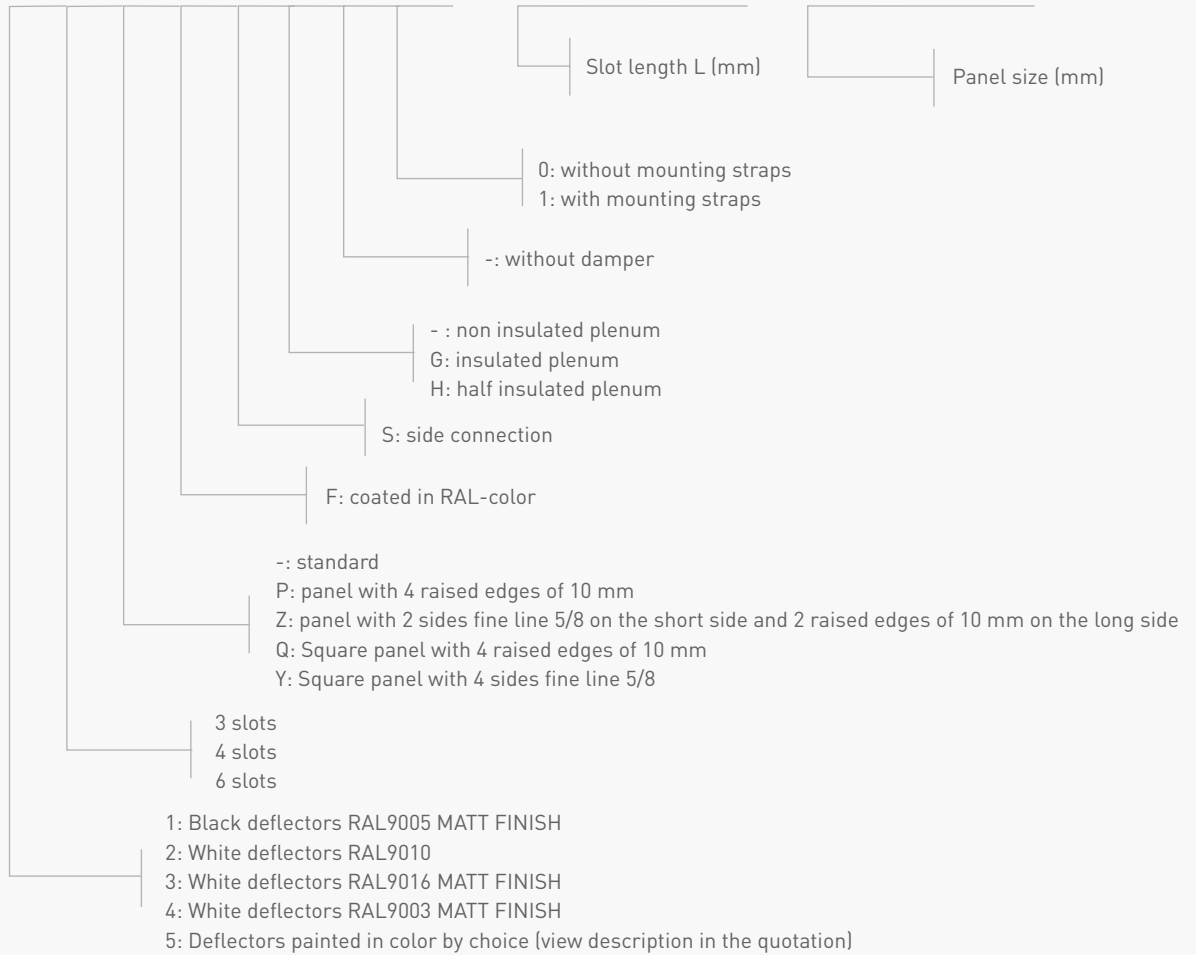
Slot length L (mm)

Panel size (mm)

0: without mounting straps
1: with mounting straps

-: without damper

- : non insulated plenum
G: insulated plenum
H: half insulated plenum

S: side connection

F: coated in RAL-color

-: standard
P: panel with 4 raised edges of 10 mm
Z: panel with 2 sides fine line 5/8 on the short side and 2 raised edges of 10 mm on the long side
Q: Square panel with 4 raised edges of 10 mm
Y: Square panel with 4 sides fine line 5/8

3 slots
4 slots
6 slots

1: Black deflectors RAL9005 MATT FINISH
2: White deflectors RAL9010
3: White deflectors RAL9016 MATT FINISH
4: White deflectors RAL9003 MATT FINISH
5: Deflectors painted in color by choice (view description in the quotation)